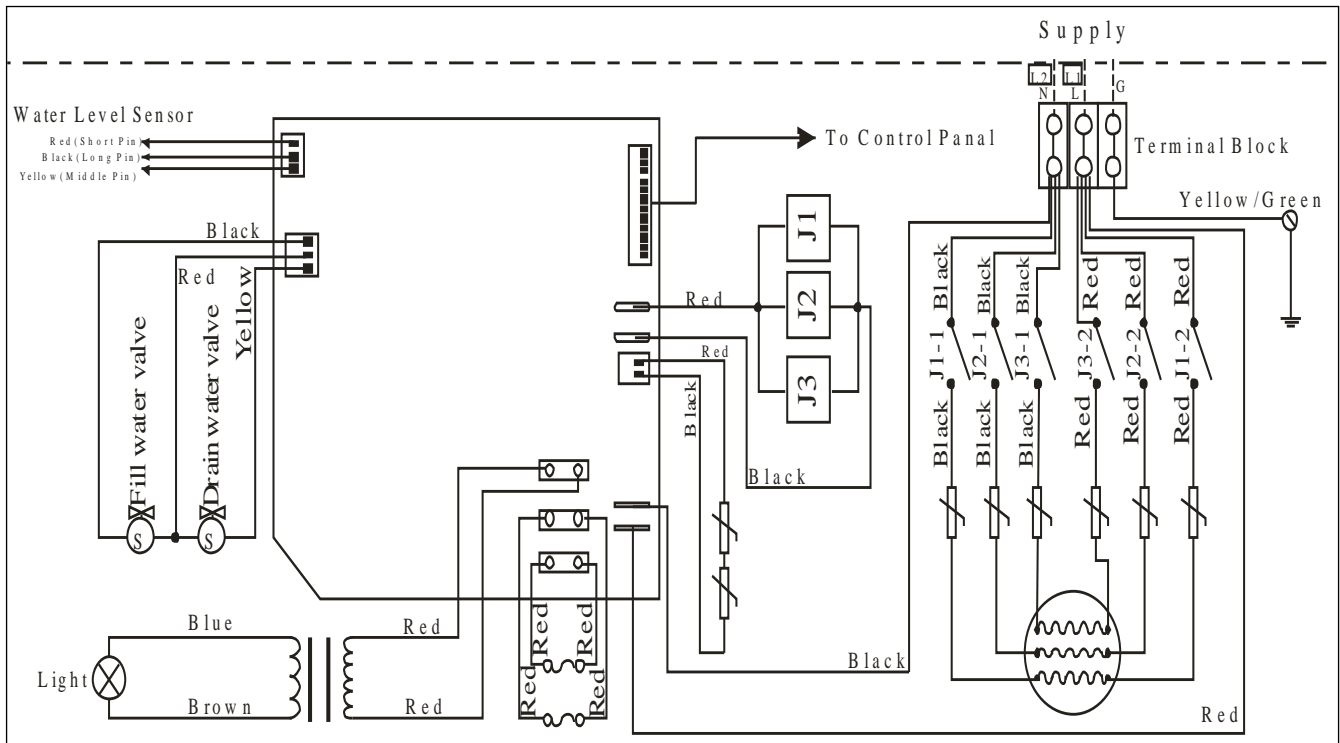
Supply

L2 L1
N L G

Water Level Sensor
Red(Short Pin)
Black(Long Pin)
Yellow(Middle Pin)

To Control Panal

Terminal Block

Yellow/Green

Black
Red
Fill water valve
Drain water valve
Yellow
S S

J1
J2
J3
Red
Red
Black
Black

Black Black Black Red Red Red
J1-1 J2-1 J3-1 J3-2 J2-2 J1-2
Black Black Black Red Red Red

Red Red
Red Red

Light
Blue
Brown
Red
Red
Black
Red